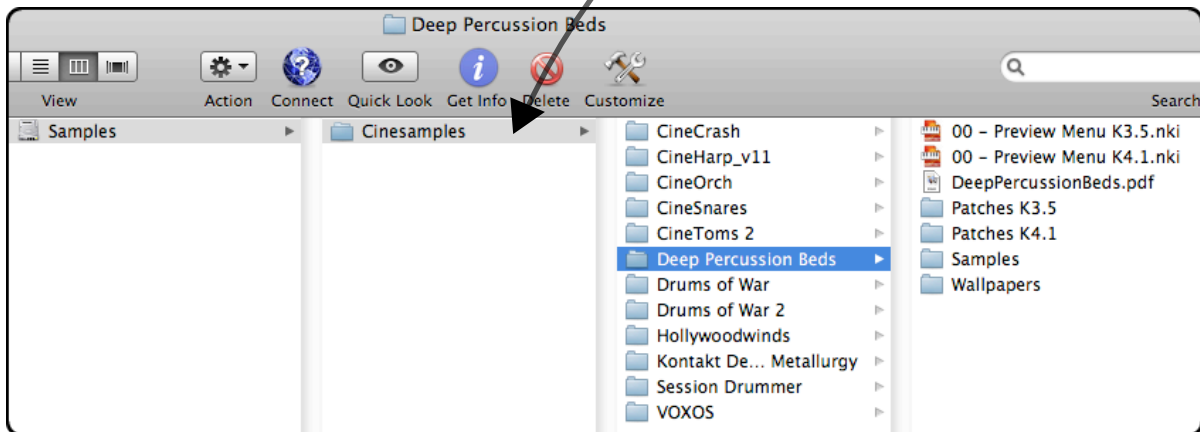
Deep Percussion Beds

View Action Connect Quick Look Get Info Delete Customize Search

Samples

Cinesamples

CineCrash
CineHarp_v11
CineOrch
CineSnares
CineToms 2
Deep Percussion Beds
Drums of War
Drums of War 2
Hollywoodwinds
Kontakt De... Metallurgy
Session Drummer
VOXOS

00 - Preview Menu K3.5.nki
00 - Preview Menu K4.1.nki
DeepPercussionBeds.pdf
Patches K3.5
Patches K4.1
Samples
Wallpapers